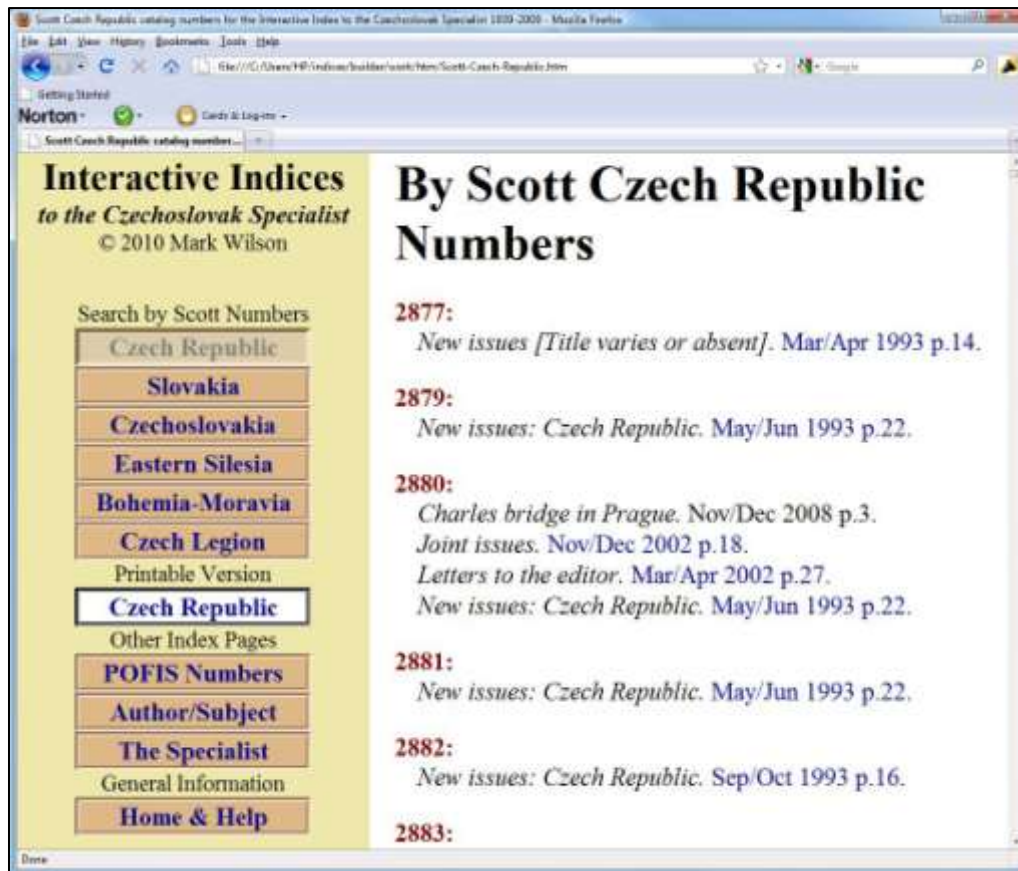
Scott Czech Republic catalog numbers for the Interactive Index to the Czechoslovak Specialist 1939-2009 - Mozilla Firefox

File Edit View History Bookmarks Tools Help

file:///C:/Users/HP/indices/builder/scott/htm/Scott-Czech-Republic.htm

Google

Getting Started

Norton

Cards & Log-ins

Scott Czech Republic catalog number...

Interactive Indices
*to the Czechoslovak Specialist*
© 2010 Mark Wilson

Search by Scott Numbers

Czech Republic

Slovakia

Czechoslovakia

Eastern Silesia

Bohemia-Moravia

Czech Legion

Printable Version

Czech Republic

Other Index Pages

POFIS Numbers

Author/Subject

The Specialist

General Information

Home & Help

# By Scott Czech Republic Numbers

2877:
*New issues [Title varies or absent]*. Mar/Apr 1993 p.14.

2879:
*New issues: Czech Republic.* May/Jun 1993 p.22.

2880:
*Charles bridge in Prague.* Nov/Dec 2008 p.3.
*Joint issues.* Nov/Dec 2002 p.18.
*Letters to the editor.* Mar/Apr 2002 p.27.
*New issues: Czech Republic.* May/Jun 1993 p.22.

2881:
*New issues: Czech Republic.* May/Jun 1993 p.22.

2882:
*New issues: Czech Republic.* Sep/Oct 1993 p.16.

2883:

Done